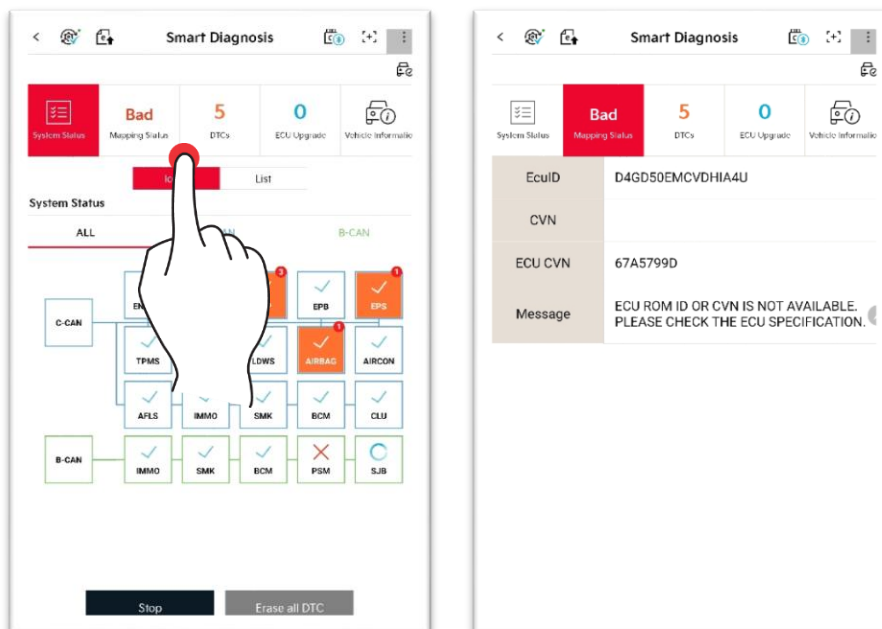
Smart Diagnosis

System Status
Bad
Mapping Status
5
DTCs
0
ECU Upgrade
Vehicle Informatio

Ic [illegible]
List

System Status

ALL
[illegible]AN
B-CAN

C-CAN
EN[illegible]
3
1
EPB
EPS
TPMS
LDWS
1
AIRBAG
AIRCON
AFLS
IMMO
SMK
BCM
CLU
B-CAN
IMMO
SMK
BCM
PSM
SJB

Stop
Erase all DTC

Smart Diagnosis

System Status
Bad
Mapping Status
5
DTCs
0
ECU Upgrade
Vehicle Informatio

| EcuID | D4GD50EMCVDHIA4U |
|---|---|
| CVN | |
| ECU CVN | 67A5799D |
| Message | ECU ROM ID OR CVN IS NOT AVAILABLE. PLEASE CHECK THE ECU SPECIFICATION. |